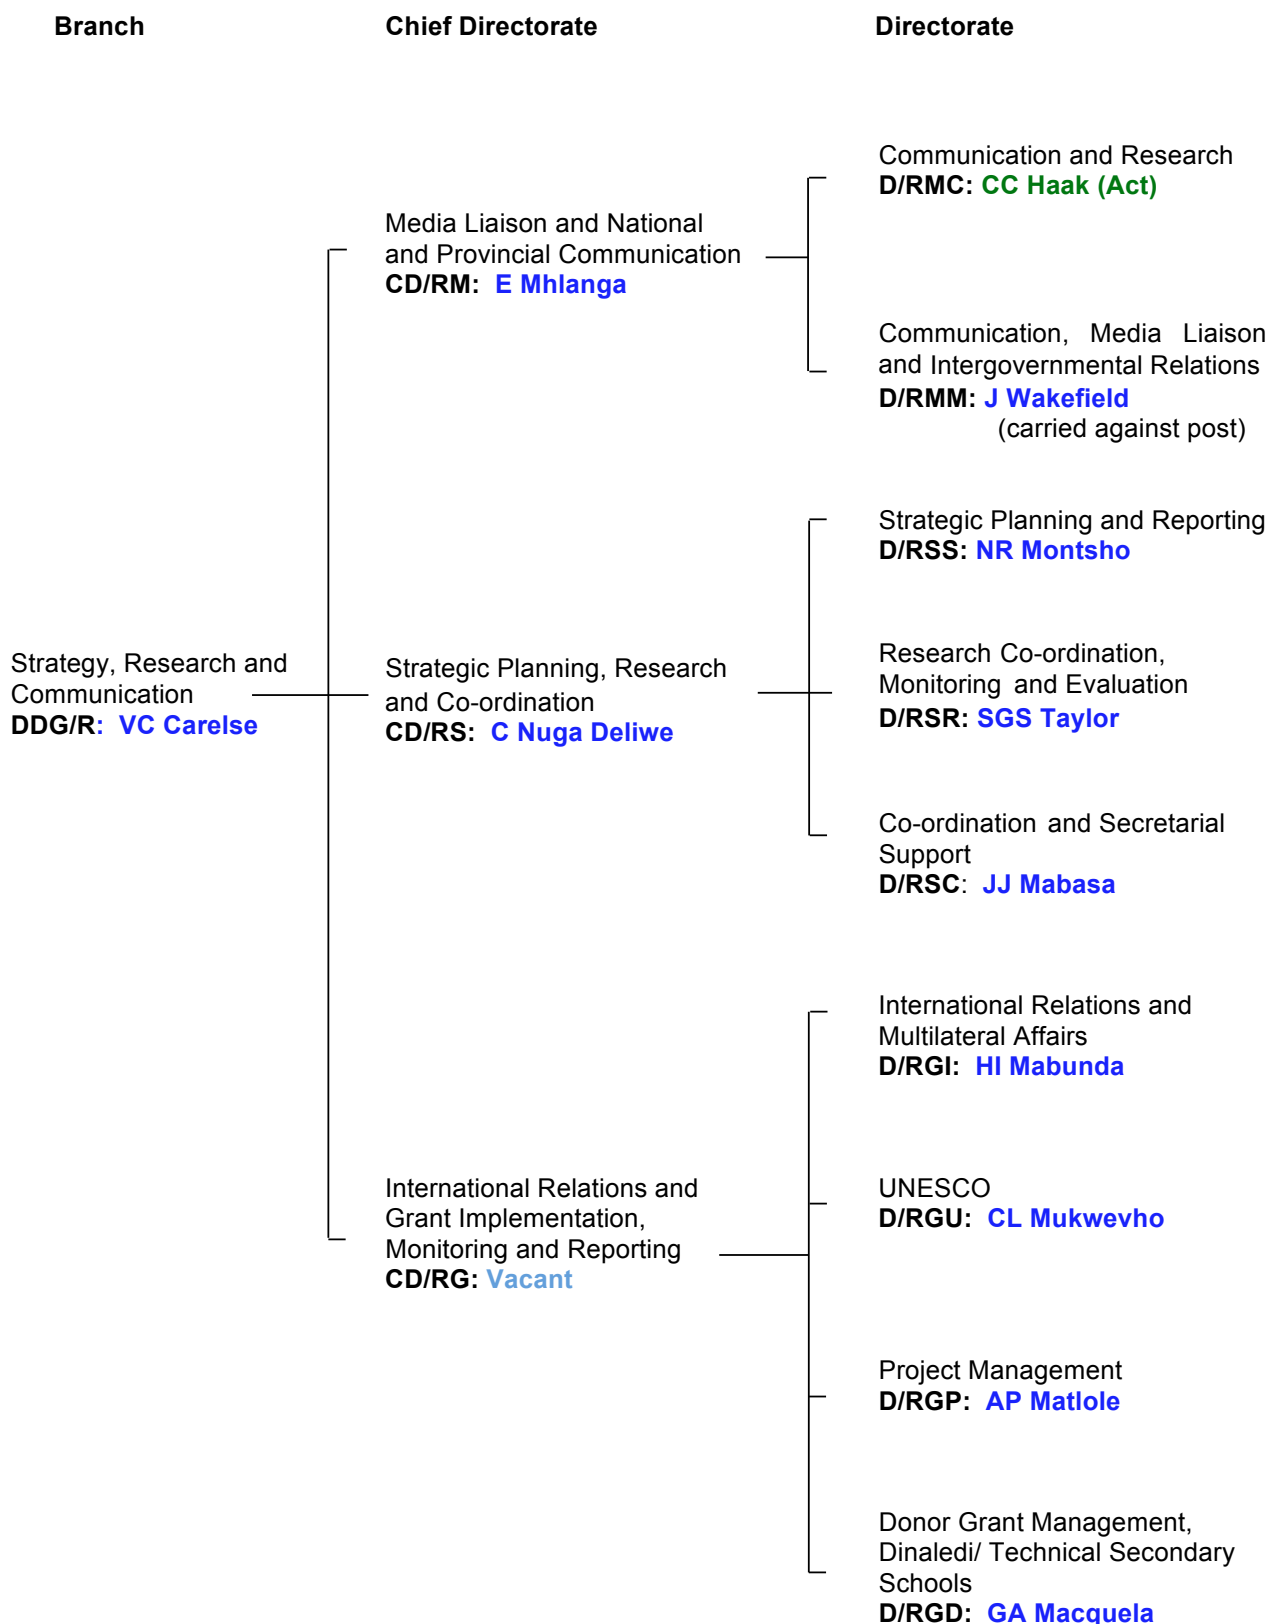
Branch

Chief Directorate

Directorate

Strategy, Research and Communication
DDG/R: VC Carelse

Media Liaison and National and Provincial Communication
CD/RM: E Mhlanga

Communication and Research
D/RMC: CC Haak (Act)

Communication, Media Liaison and Intergovernmental Relations
D/RMM: J Wakefield
(carried against post)

Strategic Planning, Research and Co-ordination
CD/RS: C Nuga Deliwe

Strategic Planning and Reporting
D/RSS: NR Montsho

Research Co-ordination, Monitoring and Evaluation
D/RSR: SGS Taylor

Co-ordination and Secretarial Support
D/RSC: JJ Mabasa

International Relations and Grant Implementation, Monitoring and Reporting
CD/RG: Vacant

International Relations and Multilateral Affairs
D/RGI: HI Mabunda

UNESCO
D/RGU: CL Mukwevho

Project Management
D/RGP: AP Matlole

Donor Grant Management, Dinaledi/ Technical Secondary Schools
D/RGD: GA Macquela